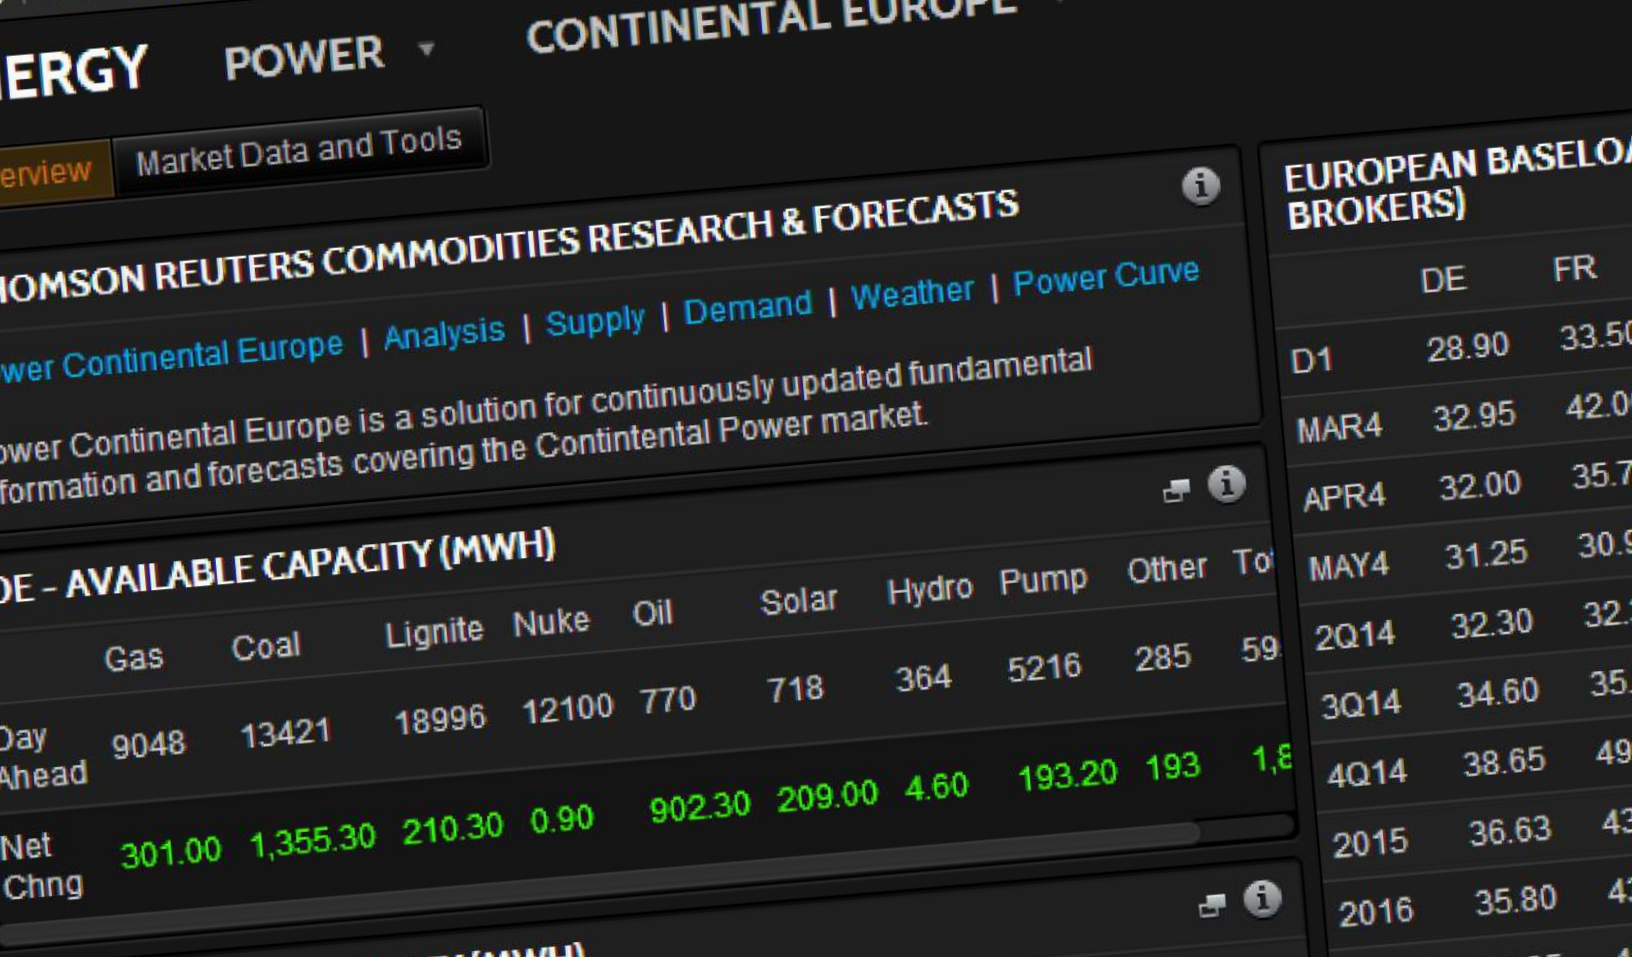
ERGY POWER ▾ CONTINENTAL EUROPE

erview Market Data and Tools

OMSON REUTERS COMMODITIES RESEARCH & FORECASTS

wer Continental Europe | Analysis | Supply | Demand | Weather | Power Curve

ower Continental Europe is a solution for continuously updated fundamental formation and forecasts covering the Contintental Power market.

DE - AVAILABLE CAPACITY (MWH)

| | Gas | Coal | Lignite | Nuke | Oil | Solar | Hydro | Pump | Other | To |
|---|---|---|---|---|---|---|---|---|---|---|
| Day Ahead | 9048 | 13421 | 18996 | 12100 | 770 | 718 | 364 | 5216 | 285 | 59 |
| Net Chng | 301.00 | 1,355.30 | 210.30 | 0.90 | 902.30 | 209.00 | 4.60 | 193.20 | 193 | 1,8 |

EUROPEAN BASELO BROKERS)

| | DE | FR |
|---|---|---|
| D1 | 28.90 | 33.50 |
| MAR4 | 32.95 | 42.0 |
| APR4 | 32.00 | 35.7 |
| MAY4 | 31.25 | 30.9 |
| 2Q14 | 32.30 | 32. |
| 3Q14 | 34.60 | 35. |
| 4Q14 | 38.65 | 49 |
| 2015 | 36.63 | 43 |
| 2016 | 35.80 | 4 |